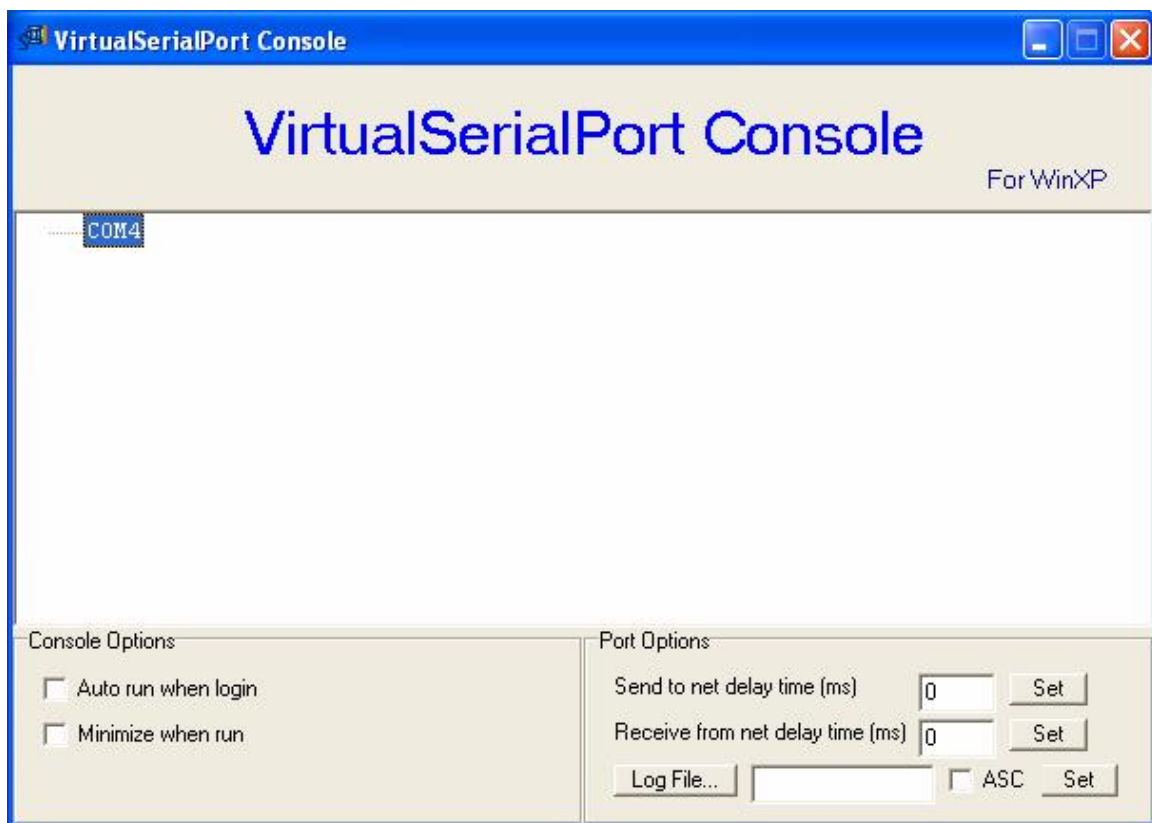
VirtualSerialPort Console

VirtualSerialPort Console

For WinXP

COM4

Console Options

Auto run when login

Minimize when run

Port Options

Send to net delay time (ms) 0 Set

Receive from net delay time (ms) 0 Set

Log File... ASC Set